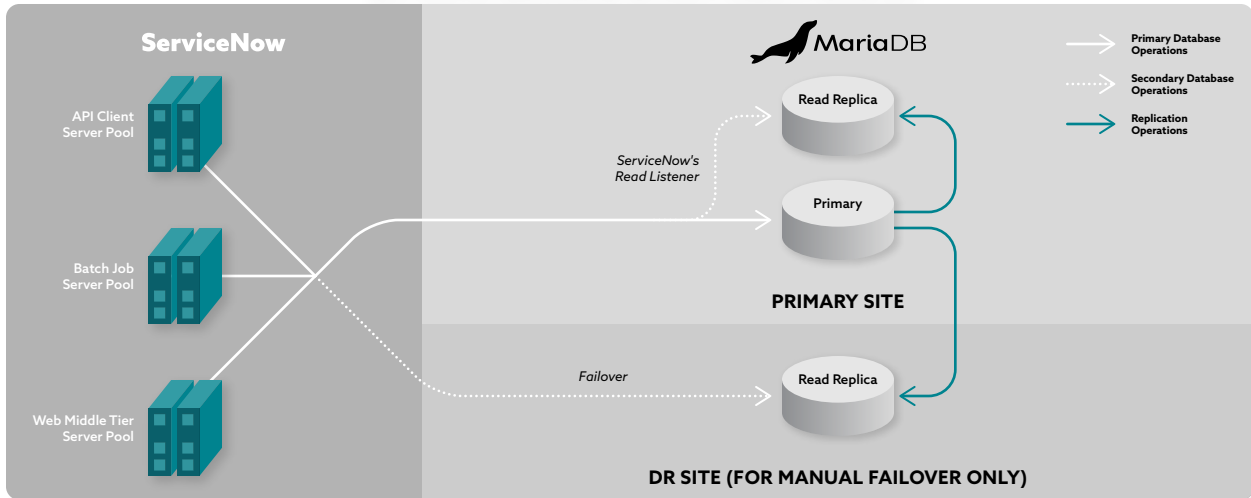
ServiceNow

API Client Server Pool

Batch Job Server Pool

Web Middle Tier Server Pool

MariaDB

Primary Database Operations

Secondary Database Operations

Replication Operations

Read Replica

ServiceNow's Read Listener

Primary

PRIMARY SITE

Failover

Read Replica

DR SITE (FOR MANUAL FAILOVER ONLY)